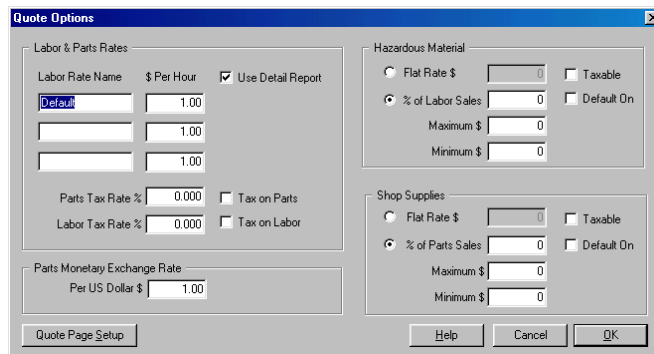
Quote Options

Labor & Parts Rates

Labor Rate Name | $ Per Hour | Use Detail Report

Default 1.00

1.00

1.00

Parts Tax Rate % 0.000 Tax on Parts

Labor Tax Rate % 0.000 Tax on Labor

Parts Monetary Exchange Rate

Per US Dollar $ 1.00

Hazardous Material

Flat Rate $ 0 Taxable

% of Labor Sales 0 Default On

Maximum $ 0

Minimum $ 0

Shop Supplies

Flat Rate $ 0 Taxable

% of Parts Sales 0 Default On

Maximum $ 0

Minimum $ 0

Quote Page Setup

Help

Cancel

OK